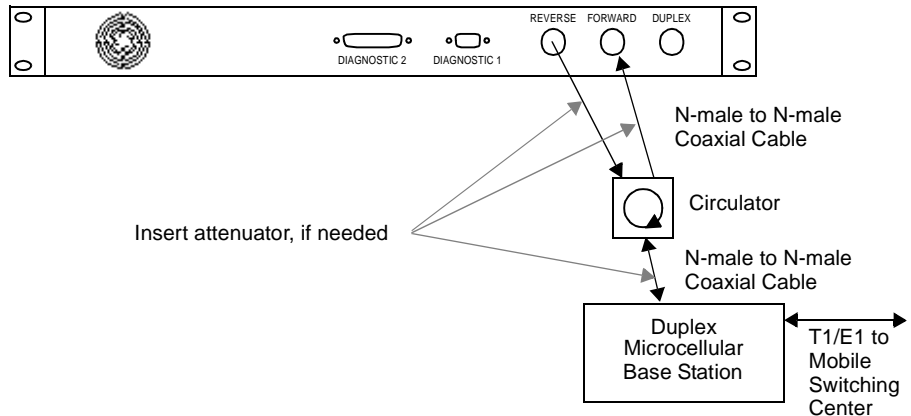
DIAGNOSTIC 2 DIAGNOSTIC 1 REVERSE FORWARD DUPLEX

N-male to N-male Coaxial Cable

Circulator

Insert attenuator, if needed

N-male to N-male Coaxial Cable

Duplex Microcellular Base Station

T1/E1 to Mobile Switching Center